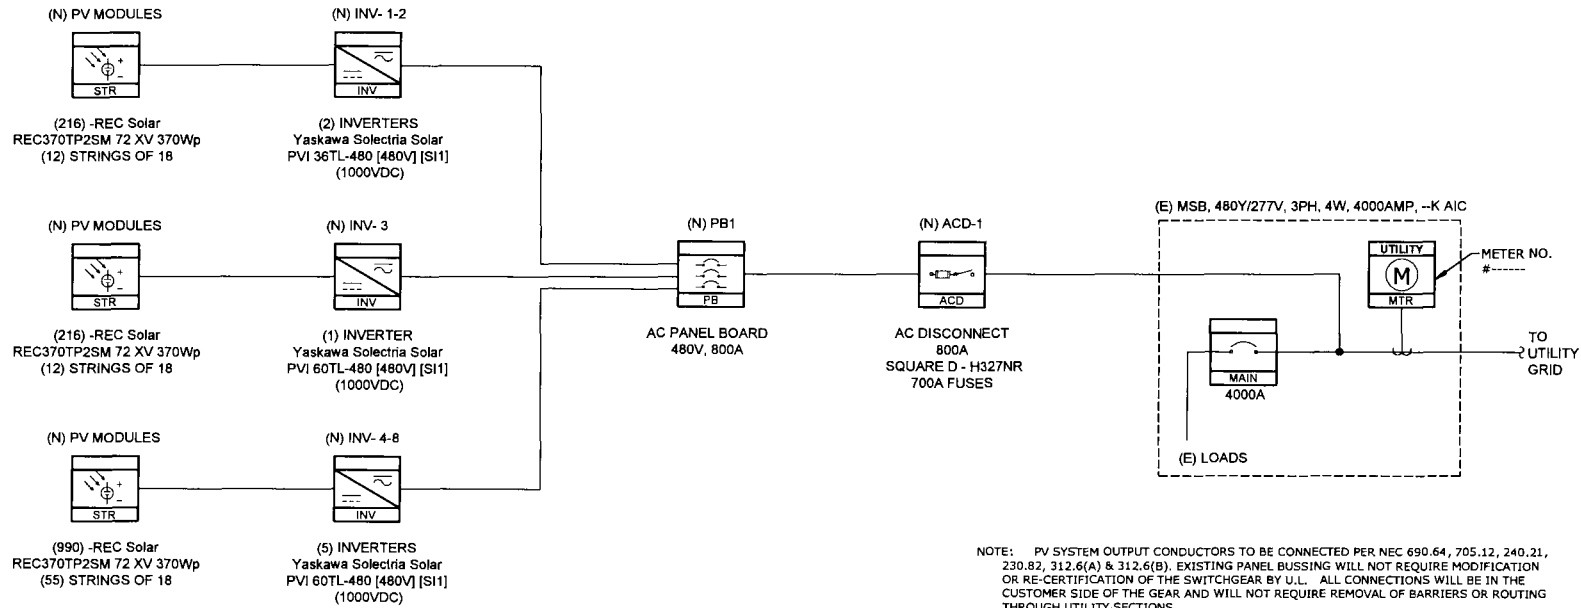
(N) PV MODULES

STR

(216) -REC Solar
REC370TP2SM 72 XV 370Wp
(12) STRINGS OF 18

(N) INV- 1-2

INV

(2) INVERTERS
Yaskawa Solectria Solar
PVI 36TL-480 [480V] [SI1]
(1000VDC)

(N) PV MODULES

STR

(216) -REC Solar
REC370TP2SM 72 XV 370Wp
(12) STRINGS OF 18

(N) INV- 3

INV

(1) INVERTER
Yaskawa Solectria Solar
PVI 60TL-480 [480V] [SI1]
(1000VDC)

(N) PV MODULES

STR

(990) -REC Solar
REC370TP2SM 72 XV 370Wp
(55) STRINGS OF 18

(N) INV- 4-8

INV

(5) INVERTERS
Yaskawa Solectria Solar
PVI 60TL-480 [480V] [SI1]
(1000VDC)

(N) PB1

PB

AC PANEL BOARD
480V, 800A

(N) ACD-1

ACD

AC DISCONNECT
800A
SQUARE D - H327NR
700A FUSES

(E) MSB, 480Y/277V, 3PH, 4W, 4000AMP, --K AIC

UTILITY

M

MTR

METER NO.
#------

MAIN
4000A

(E) LOADS

TO
UTILITY
GRID

NOTE: PV SYSTEM OUTPUT CONDUCTORS TO BE CONNECTED PER NEC 690.64, 705.12, 240.21, 230.82, 312.6(A) & 312.6(B). EXISTING PANEL BUSSING WILL NOT REQUIRE MODIFICATION OR RE-CERTIFICATION OF THE SWITCHGEAR BY U.L. ALL CONNECTIONS WILL BE IN THE CUSTOMER SIDE OF THE GEAR AND WILL NOT REQUIRE REMOVAL OF BARRIERS OR ROUTING THROUGH UTILITY SECTIONS.